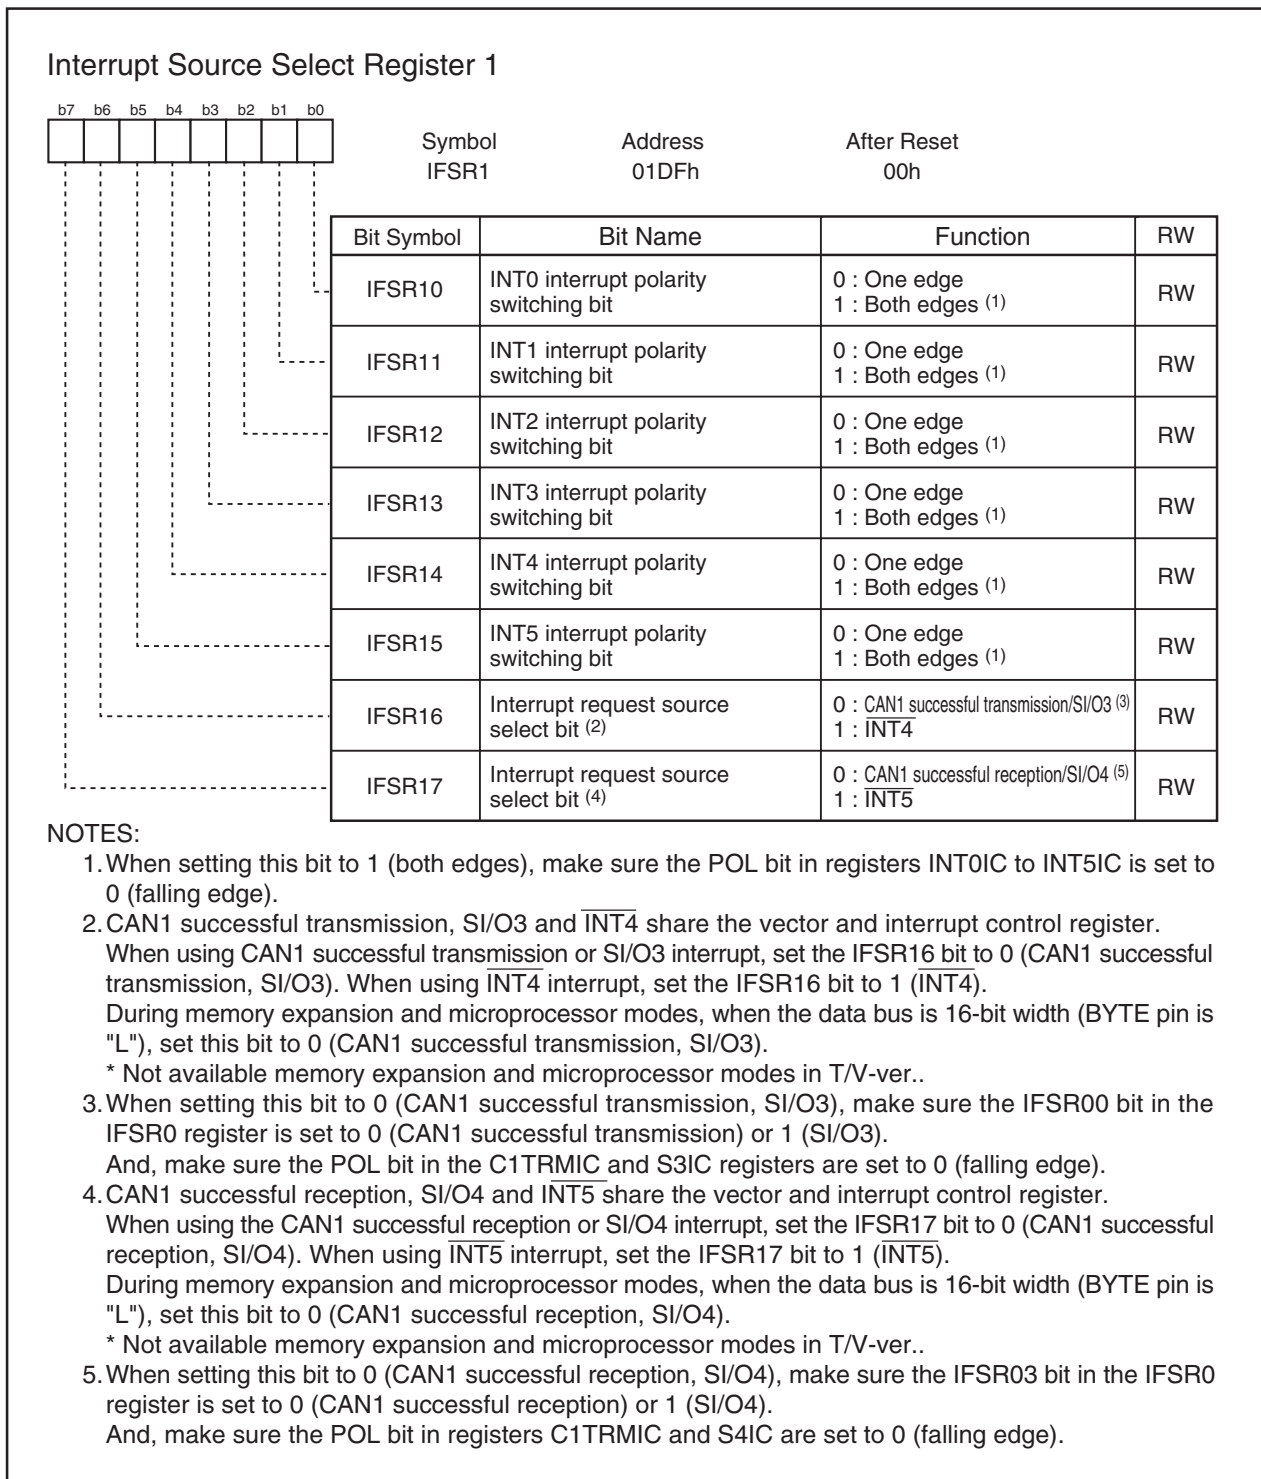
Interrupt Source Select Register 1

b7 b6 b5 b4 b3 b2 b1 b0

Symbol IFSR1

Address 01DFh

After Reset 00h

| Bit Symbol | Bit Name | Function | RW |
|---|---|---|---|
| IFSR10 | INT0 interrupt polarity switching bit | 0 : One edge<br>1 : Both edges $^{(1)}$ | RW |
| IFSR11 | INT1 interrupt polarity switching bit | 0 : One edge<br>1 : Both edges $^{(1)}$ | RW |
| IFSR12 | INT2 interrupt polarity switching bit | 0 : One edge<br>1 : Both edges $^{(1)}$ | RW |
| IFSR13 | INT3 interrupt polarity switching bit | 0 : One edge<br>1 : Both edges $^{(1)}$ | RW |
| IFSR14 | INT4 interrupt polarity switching bit | 0 : One edge<br>1 : Both edges $^{(1)}$ | RW |
| IFSR15 | INT5 interrupt polarity switching bit | 0 : One edge<br>1 : Both edges $^{(1)}$ | RW |
| IFSR16 | Interrupt request source select bit $^{(2)}$ | 0 : CAN1 successful transmission/SI/O3 $^{(3)}$<br>1 : $\overline{INT4}$ | RW |
| IFSR17 | Interrupt request source select bit $^{(4)}$ | 0 : CAN1 successful reception/SI/O4 $^{(5)}$<br>1 : $\overline{INT5}$ | RW |

NOTES:

1. When setting this bit to 1 (both edges), make sure the POL bit in registers INT0IC to INT5IC is set to 0 (falling edge).

2. CAN1 successful transmission, SI/O3 and $\overline{INT4}$ share the vector and interrupt control register. When using CAN1 successful transmission or SI/O3 interrupt, set the IFSR16 bit to 0 (CAN1 successful transmission, SI/O3). When using $\overline{INT4}$ interrupt, set the IFSR16 bit to 1 ($\overline{INT4}$).
During memory expansion and microprocessor modes, when the data bus is 16-bit width (BYTE pin is "L"), set this bit to 0 (CAN1 successful transmission, SI/O3).
* Not available memory expansion and microprocessor modes in T/V-ver..

3. When setting this bit to 0 (CAN1 successful transmission, SI/O3), make sure the IFSR00 bit in the IFSR0 register is set to 0 (CAN1 successful transmission) or 1 (SI/O3).
And, make sure the POL bit in the C1TRMIC and S3IC registers are set to 0 (falling edge).

4. CAN1 successful reception, SI/O4 and $\overline{INT5}$ share the vector and interrupt control register. When using the CAN1 successful reception or SI/O4 interrupt, set the IFSR17 bit to 0 (CAN1 successful reception, SI/O4). When using $\overline{INT5}$ interrupt, set the IFSR17 bit to 1 ($\overline{INT5}$).
During memory expansion and microprocessor modes, when the data bus is 16-bit width (BYTE pin is "L"), set this bit to 0 (CAN1 successful reception, SI/O4).
* Not available memory expansion and microprocessor modes in T/V-ver..

5. When setting this bit to 0 (CAN1 successful reception, SI/O4), make sure the IFSR03 bit in the IFSR0 register is set to 0 (CAN1 successful reception) or 1 (SI/O4).
And, make sure the POL bit in registers C1TRMIC and S4IC are set to 0 (falling edge).